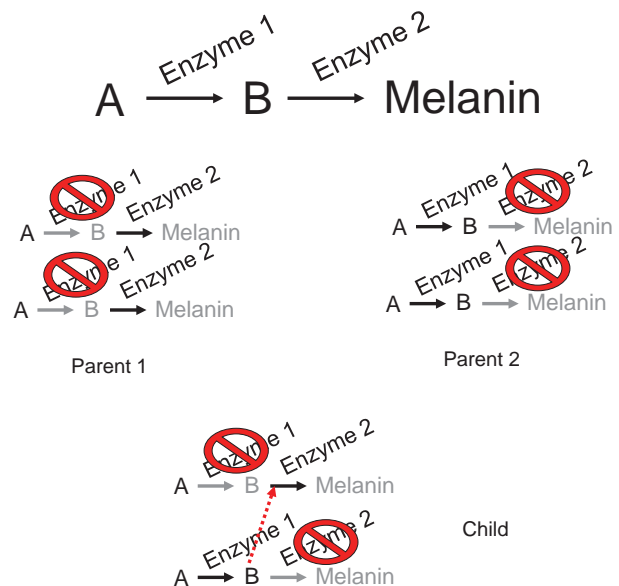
Enzyme 1 Enzyme 2
A → B → Melanin

Enzyme 1 Enzyme 2
A → B → Melanin
Enzyme 1 Enzyme 2
A → B → Melanin

Parent 1

Enzyme 1 Enzyme 2
A → B → Melanin
Enzyme 1 Enzyme 2
A → B → Melanin

Parent 2

Enzyme 1 Enzyme 2
A → B → Melanin
Enzyme 1 Enzyme 2
A → B → Melanin

Child